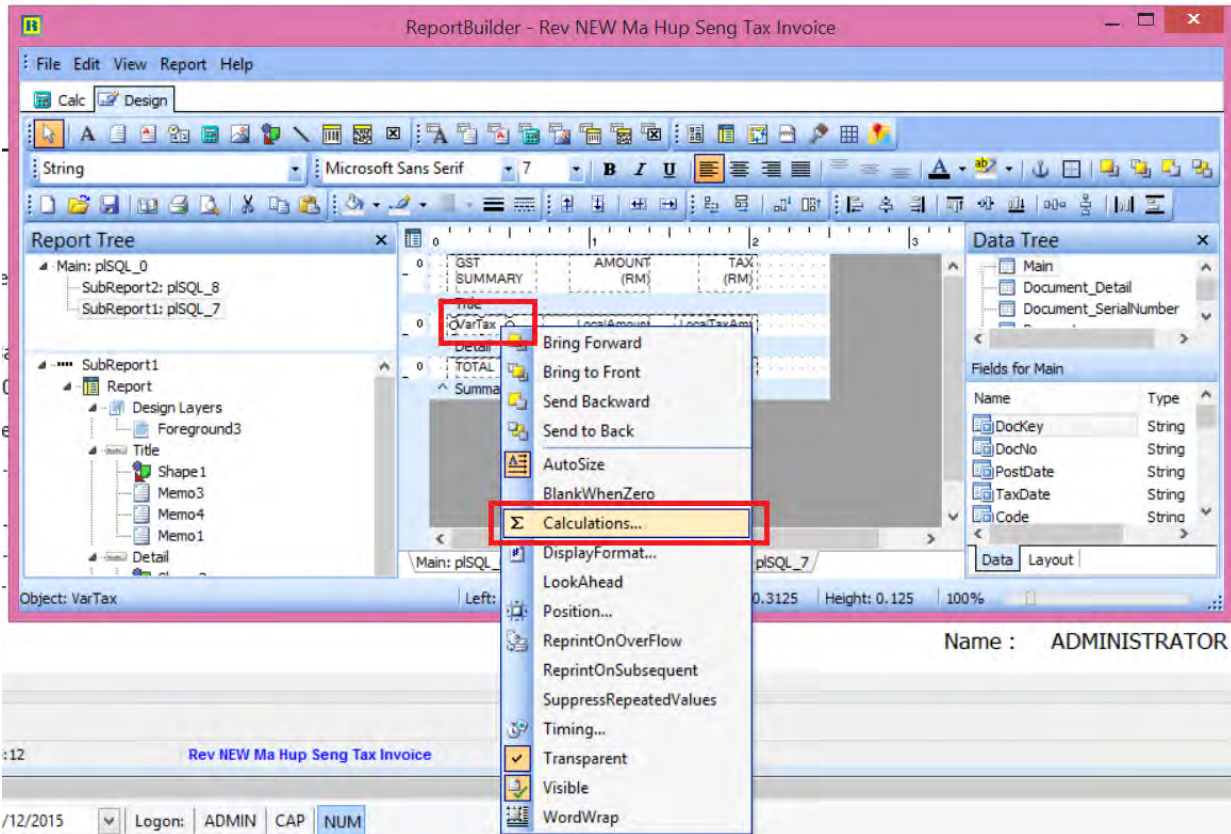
ReportBuilder - Rev NEW Ma Hup Seng Tax Invoice

File Edit View Report Help

Calc Design

String

Microsoft Sans Serif 7

B I U

Report Tree ×

Main: plSQL_0
SubReport2: plSQL_8
SubReport1: plSQL_7

SubReport1
Report
Design Layers
Foreground3
Title
Shape1
Memo3
Memo4
Memo1
Detail

0 1 2 3

GST SUMMARY
AMOUNT (RM)
TAX (RM)

Title

VarTax
LocalAmount
LocalTaxAm

Detail

TOTAL

Summa

Main: plSQL_
plSQL_7

Bring Forward
Bring to Front
Send Backward
Send to Back
AutoSize
BlankWhenZero
Calculations...
DisplayFormat...
LookAhead
Position...
ReprintOnOverFlow
ReprintOnSubsequent
SuppressRepeatedValues
Timing...
Transparent
Visible
WordWrap

Data Tree ×

Main
Document_Detail
Document_SerialNumber

Fields for Main

| Name | Type |
|---|---|
| DocKey | String |
| DocNo | String |
| PostDate | String |
| TaxDate | String |
| Code | String |

Data Layout

Object: VarTax
Left:
.3125
Height: 0.125
100%

Name : ADMINISTRATOR

:12
Rev NEW Ma Hup Seng Tax Invoice

/12/2015
Logon:
ADMIN
CAP
NUM